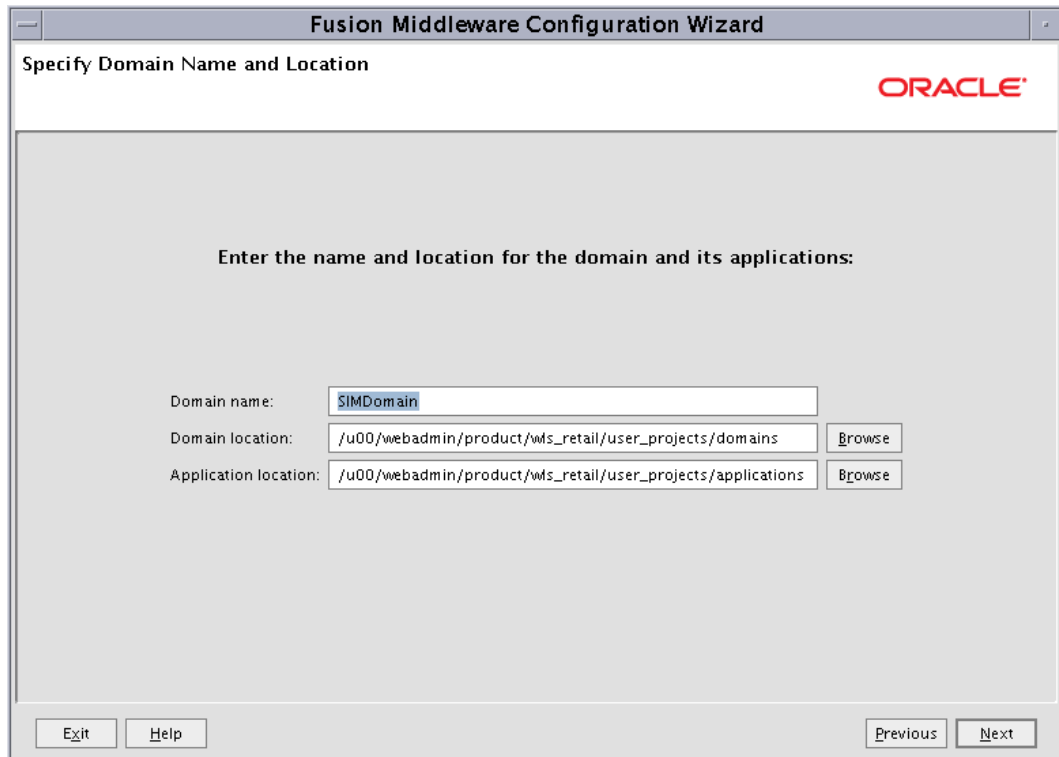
Fusion Middleware Configuration Wizard

Specify Domain Name and Location

ORACLE

Enter the name and location for the domain and its applications:

Domain name: SIMDomain

Domain location: /u00/webadmin/product/wls_retail/user_projects/domains Browse

Application location: /u00/webadmin/product/wls_retail/user_projects/applications Browse

Exit Help Previous Next